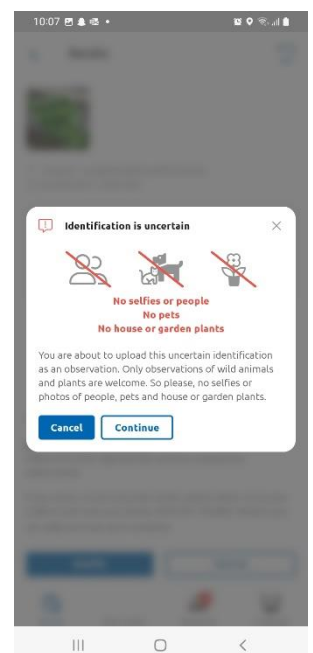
10:07

Identification is uncertain

No selfies or people
No pets
No house or garden plants

You are about to upload this uncertain identification as an observation. Only observations of wild animals and plants are welcome. So please, no selfies or photos of people, pets and house or garden plants.

Cancel

Continue